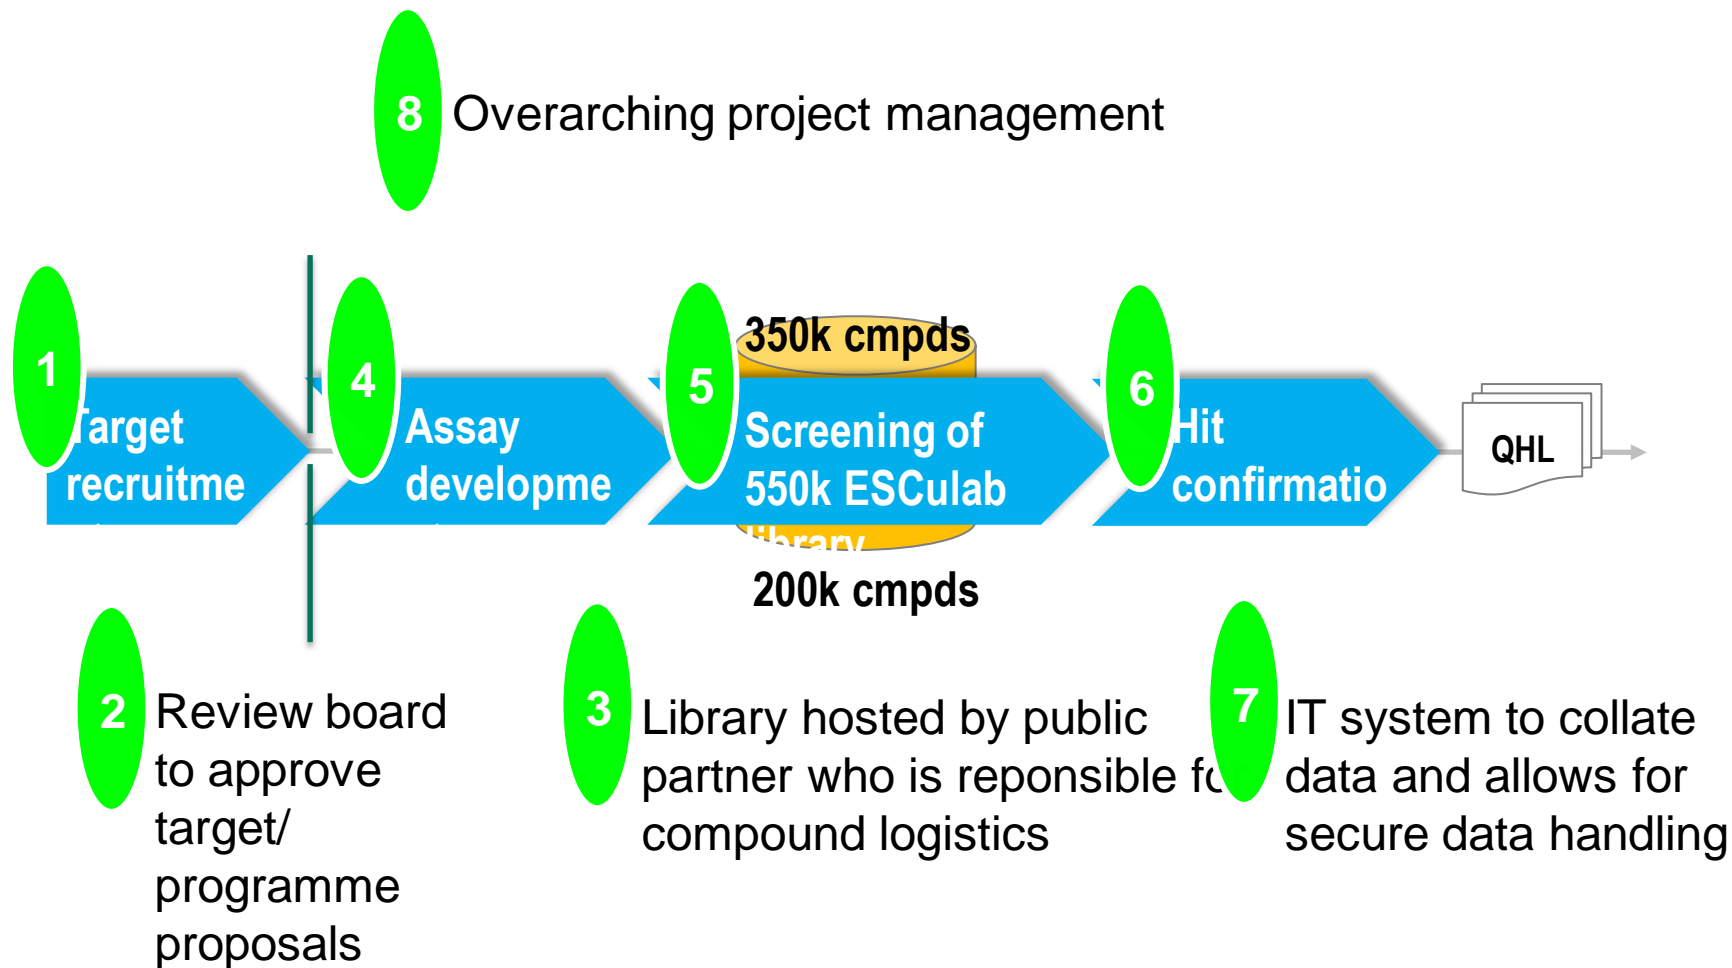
8 Overarching project management

1 Target recruitme

4 Assay developme

350k cmpds

5 Screening of 550k ESCulab library

200k cmpds

6 Hit confirmatio

QHL

2 Review board to approve target/ programme proposals

3 Library hosted by public partner who is reponsible f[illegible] compound logistics

7 IT system to collate data and allows for secure data handling